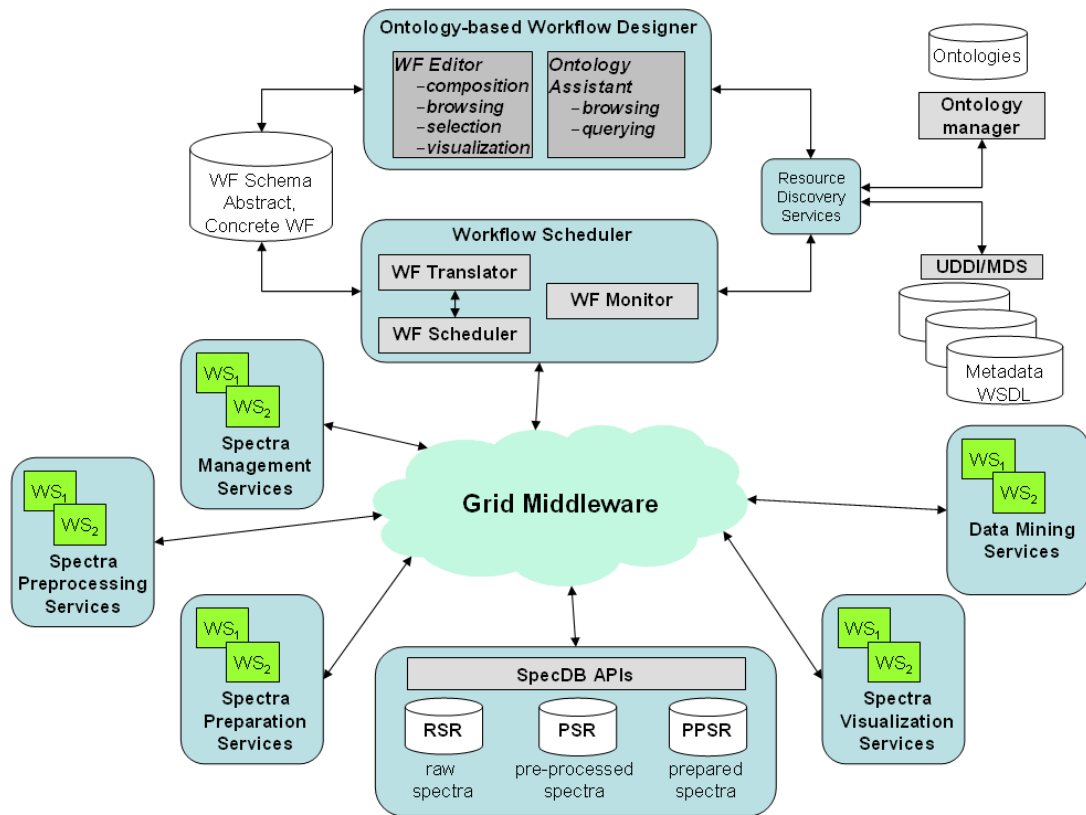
Ontology-based Workflow Designer

WF Editor
–composition
–browsing
–selection
–visualization

Ontology Assistant
–browsing
–querying

Ontologies

Ontology manager

WF Schema Abstract, Concrete WF

Resource Discovery Services

Workflow Scheduler

WF Translator

WF Monitor

WF Scheduler

UDDI/MDS

Metadata WSDL

$WS_1$
$WS_2$
Spectra Management Services

$WS_1$
$WS_2$
Spectra Preprocessing Services

Grid Middleware

$WS_1$
$WS_2$
Data Mining Services

$WS_1$
$WS_2$
Spectra Preparation Services

SpecDB APIs

RSR
raw spectra

PSR
pre-processed spectra

PPSR
prepared spectra

$WS_1$
$WS_2$
Spectra Visualization Services